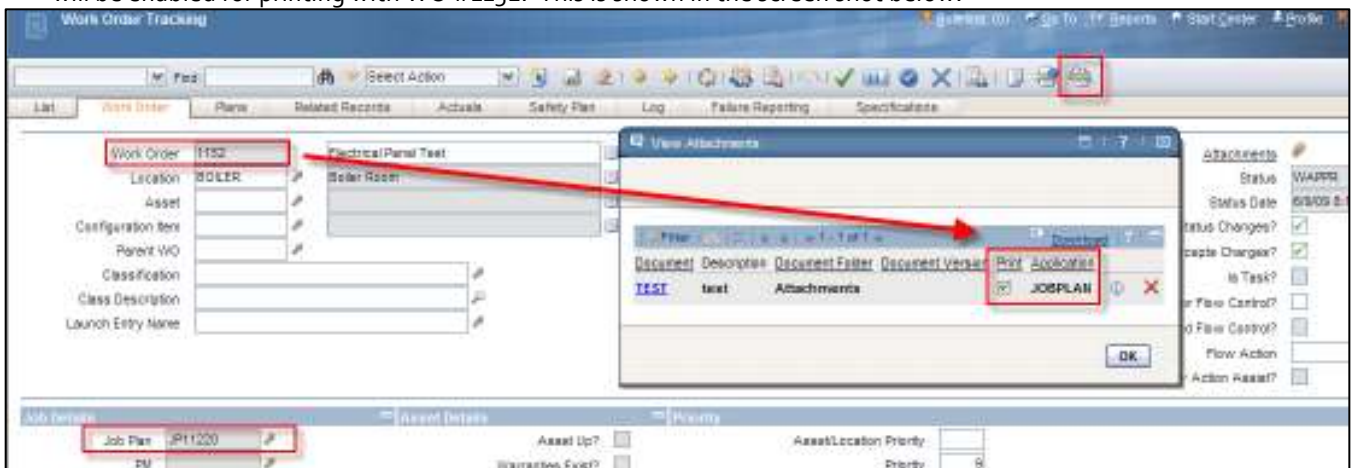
will be enabled for printing with WO 1152. This is shown in the screenshot below:

Work Order Tracking

Bulletins: (0) Go To Reports Start Center Profile

Find Select Action

List Work Order Plans Related Records Actuals Safety Plan Log Failure Reporting Specifications

Work Order 1152 Electrical Panel Test
Location BOILER Boiler Room
Asset
Configuration Item
Parent WO
Classification
Class Description
Launch Entry Name

View Attachments

Filter 1 - 1 of 1 Download

| Document | Description | Document Folder | Document Version | Print | Application |
|---|---|---|---|---|---|
| TEST | test | Attachments | | ☑ | JOBPLAN |

OK

Attachments
Status WAPPR
Status Date 6/8/09
Status Changes?
Accepts Changes?
Is Task?
Flow Control?
Flow Control?
Flow Action
Action Assist?

Job Details
Job Plan JP11220
PM

Asset Details
Asset Up?
Warranties Exist?

Priority
Asset/Location Priority
Priority 8